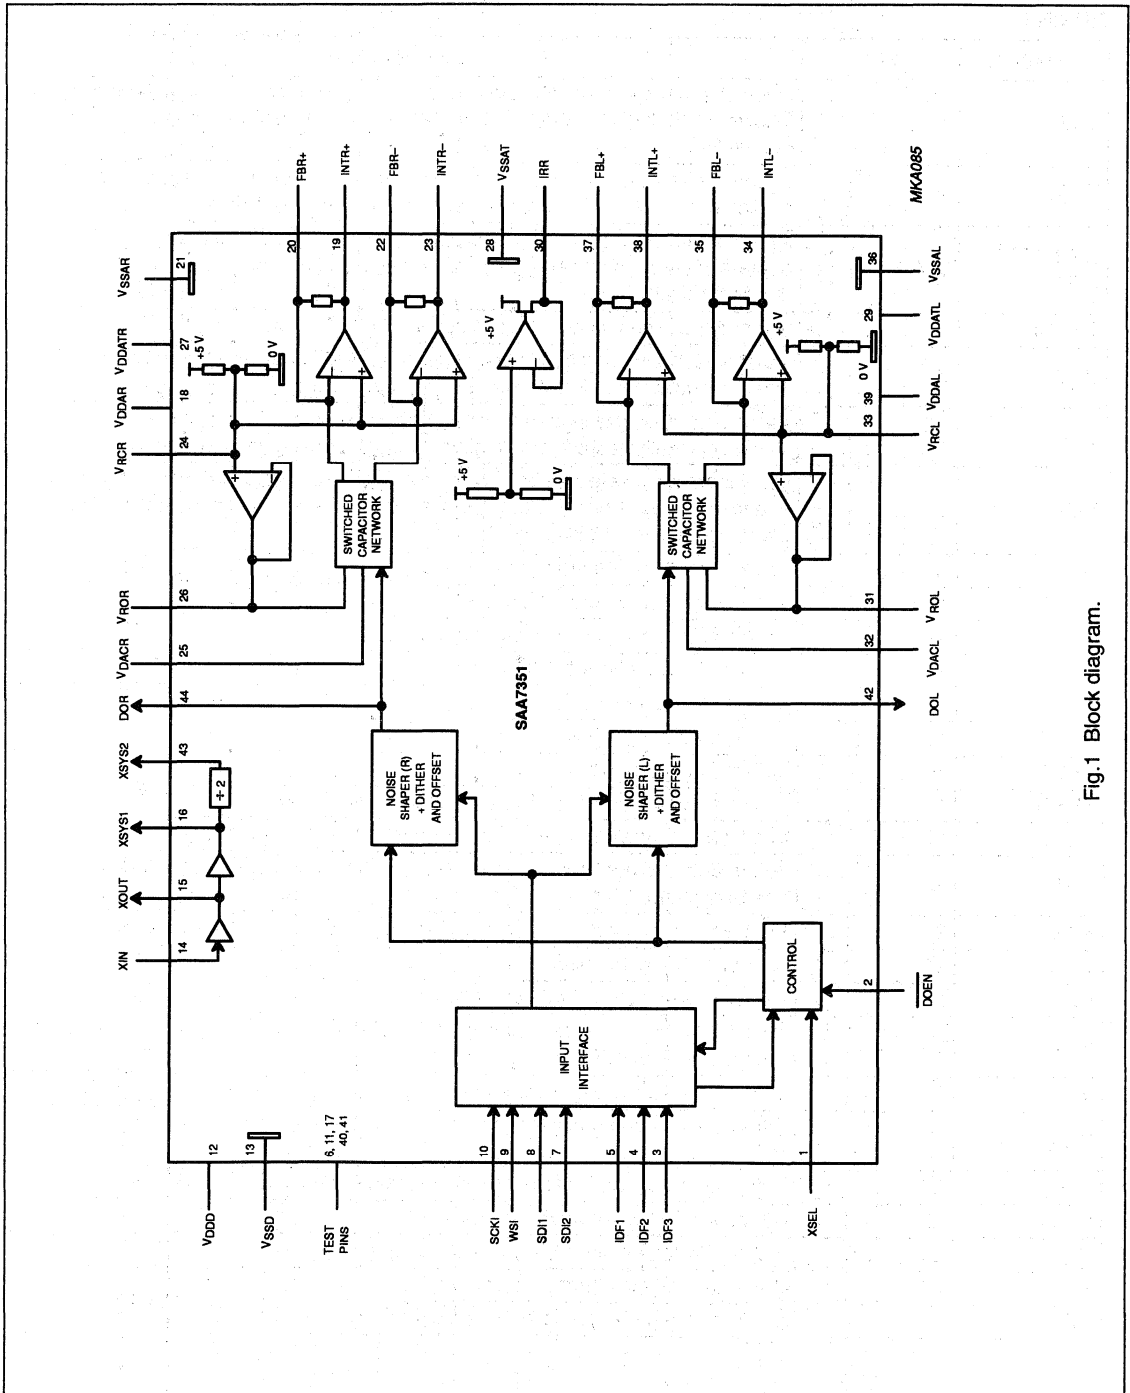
MKA085

FBR+
INTR+
FBR−
INTR−
$V_{SSAT}$
IRR
FBL+
INTL+
FBL−
INTL−

20
19
22
23
28
30
37
38
35
34

$V_{SSAR}$ 21
$V_{DDATR}$ 27
$V_{DDAR}$ 18
$V_{RCR}$ 24
$V_{ROR}$ 26
$V_{DACR}$ 25
DOR 44
XSYS2 43
XSYS1 16
XOUT 15
XIN 14

+5 V
0 V
+5 V
+5 V
0 V
+5 V
0 V

36 $V_{SSAL}$
29 $V_{DDATL}$
39 $V_{DDAL}$
33 $V_{RCL}$
31 $V_{ROL}$
32 $V_{DACL}$
42 DOL

SWITCHED CAPACITOR NETWORK
SWITCHED CAPACITOR NETWORK

SAA7351

÷ 2

NOISE SHAPER (R) + DITHER AND OFFSET
NOISE SHAPER (L) + DITHER AND OFFSET

CONTROL

INPUT INTERFACE

2 $\overline{DOEN}$

$V_{DDD}$ 12
$V_{SSD}$ 13
TEST PINS 6, 11, 17 40, 41
SCKI 10
WSI 9
SDI1 8
SDI2 7
IDF1 5
IDF2 4
IDF3 3
XSEL 1

Fig.1 Block diagram.